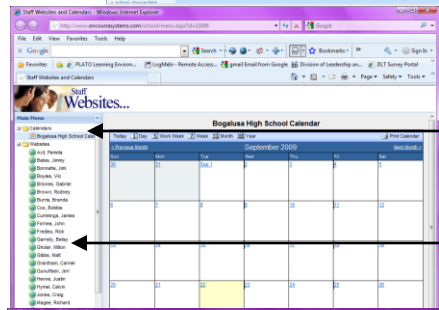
Staff Websites and Calendars - Windows Internet Explorer

http://www.oncoursesystems.com/school/menu.aspx?id=22696

Google

File Edit View Favorites Tools Help

Google

Search

Bookmarks

Sign In

Favorites

PLATO Learning Environ...

LogMeIn - Remote Access...

gmail Email from Google

Division of Leadership an...

DLT Survey Portal

Staff Websites and Calendars

Page

Safety

Tools

Staff Websites...

Main Menu

Calendars

Bogalusa High School Cale

Websites

Anti, Pamela

Bates, Jenny

Bonnette, Jim

Boyles, Vic

Briones, Gabriel

Brown, Rodney

Burris, Brenda

Cox, Bobbie

Cummings, James

Formea, John

Fredieu, Rick

Gamety, Betsy

Ginder, Milton

Gibbs, Matt

Grantham, Carmel

Gunufsen, Jerri

Hemme, Justin

Hymel, Calvin

Jones, Craig

Magee, Richard

Bogalusa High School Calendar

Today

1 Day

5 Work Week

7 Week

31 Month

365 Year

Print Calendar

< Previous Month

September 2009

Next Month >

| Sun | Mon | Tue | Wed | Thu | Fri | Sat |
|---|---|---|---|---|---|---|
| 30 | 31 | Sep 1 | 2 | 3 | 4 | 5 |
| 6 | 7 | 8 | 9 | 10 | 11 | 12 |
| 13 | 14 | 15 | 16 | 17 | 18 | 19 |
| 20 | 21 | 22 | 23 | 24 | 25 | 26 |